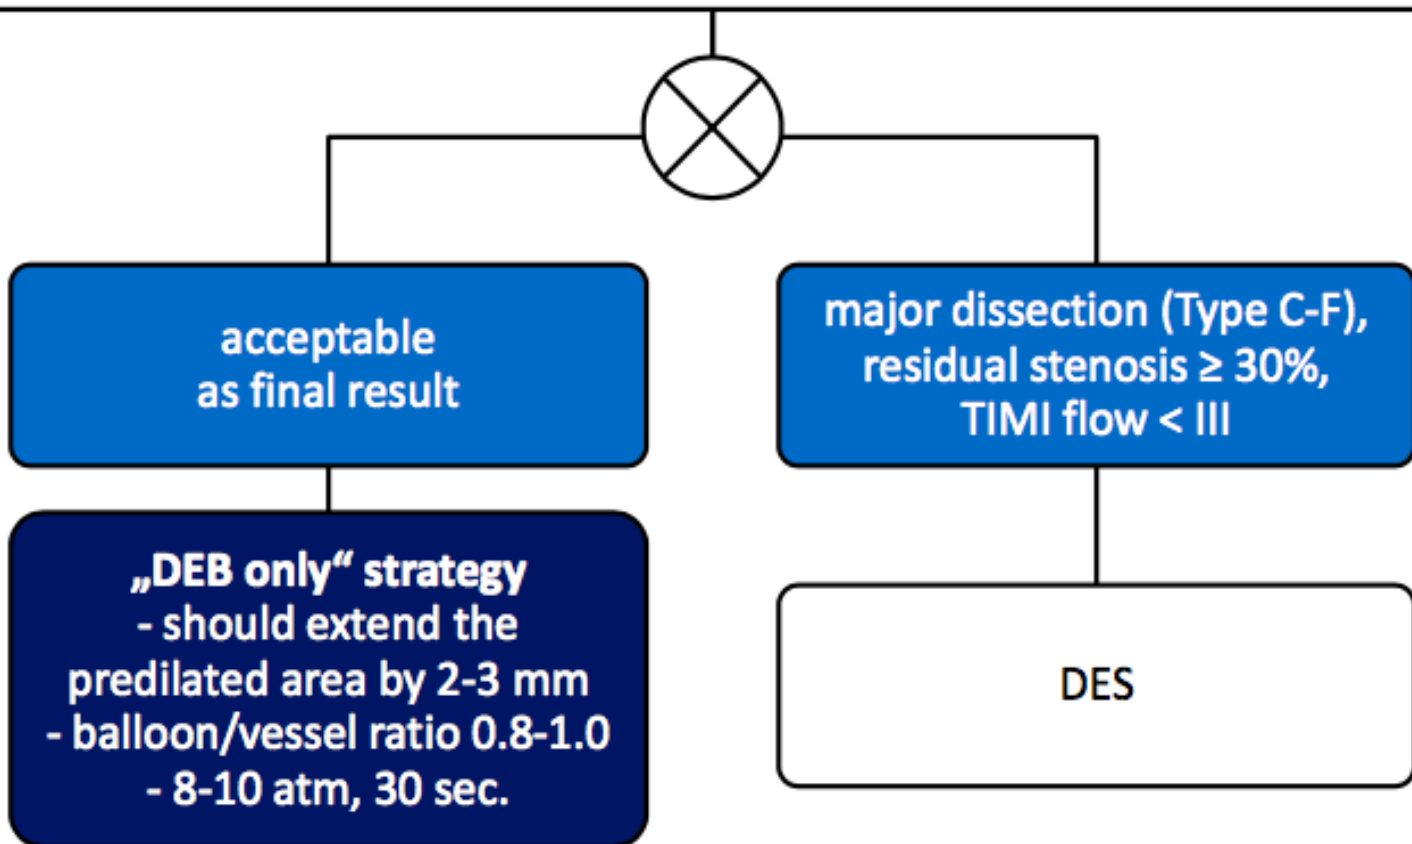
acceptable as final result

major dissection (Type C-F), residual stenosis ≥ 30%, TIMI flow < III

„DEB only“ strategy
- should extend the predilated area by 2-3 mm
- balloon/vessel ratio 0.8-1.0
- 8-10 atm, 30 sec.

DES